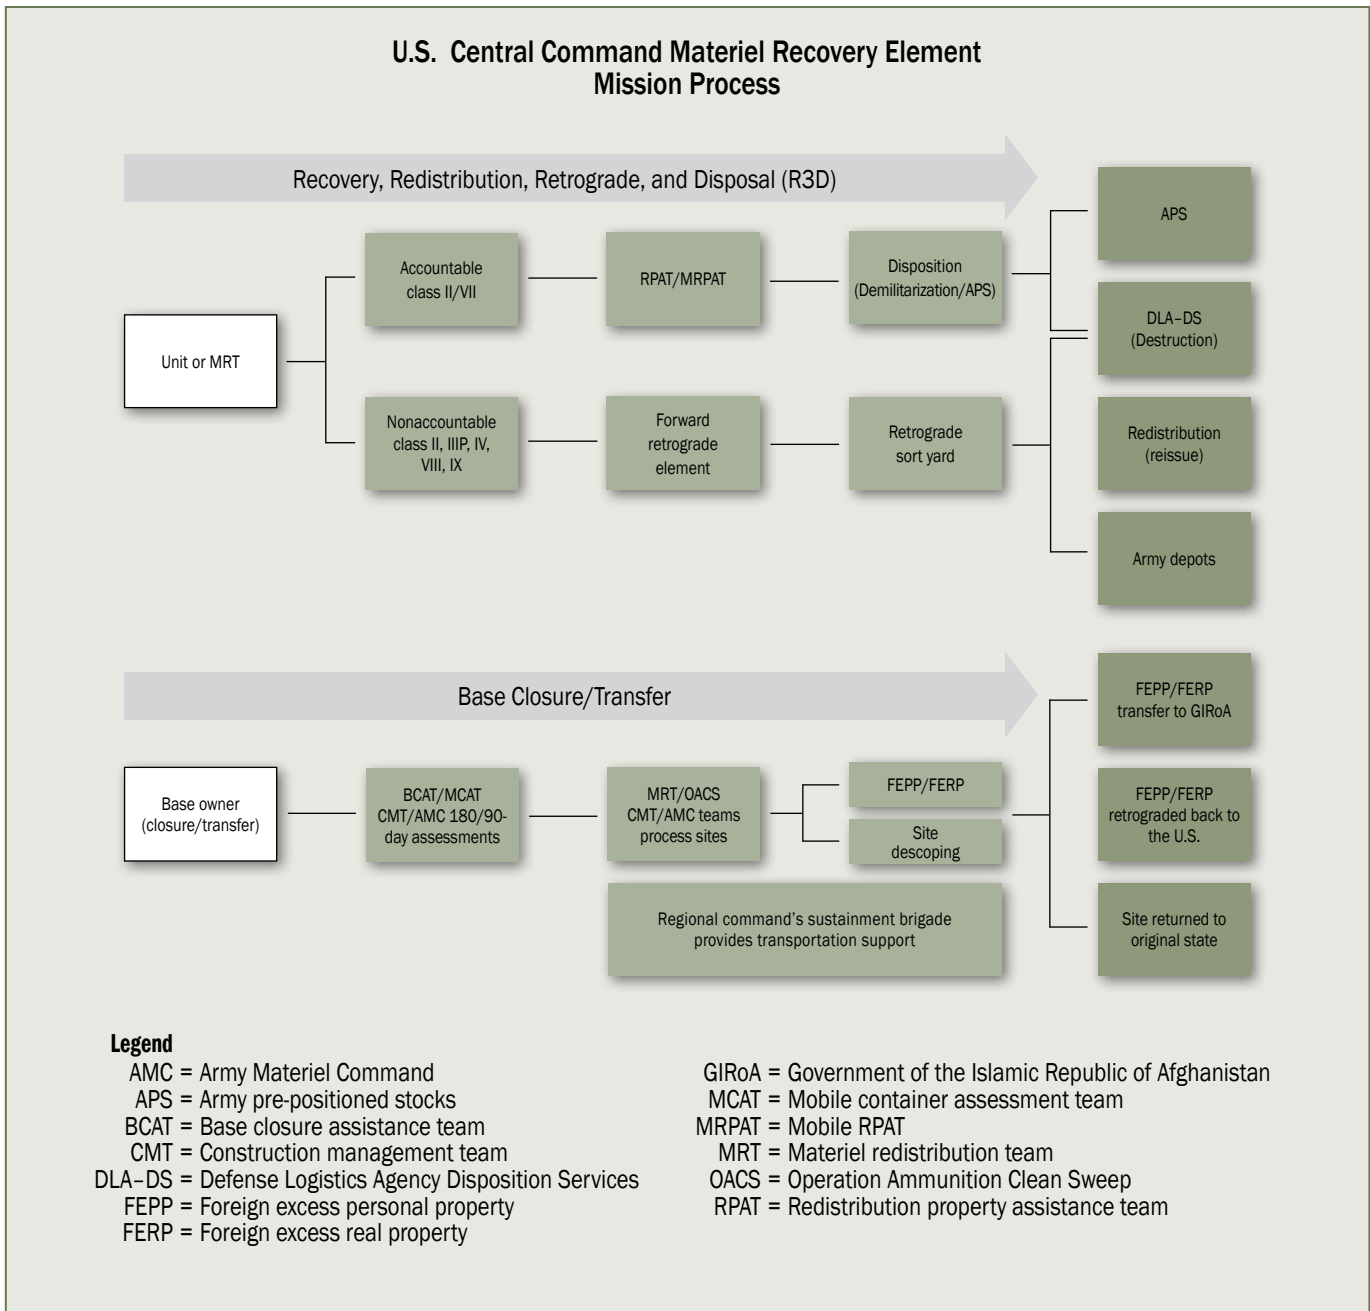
U.S. Central Command Materiel Recovery Element
Mission Process

Recovery, Redistribution, Retrograde, and Disposal (R3D)

Unit or MRT

Accountable class II/VII

RPAT/MRPAT

Disposition (Demilitarization/APS)

Nonaccountable class II, IIIP, IV, VIII, IX

Forward retrograde element

Retrograde sort yard

APS

DLA–DS (Destruction)

Redistribution (reissue)

Army depots

Base Closure/Transfer

Base owner (closure/transfer)

BCAT/MCAT CMT/AMC 180/90-day assessments

MRT/OACS CMT/AMC teams process sites

FEPP/FERP

Site descoping

Regional command's sustainment brigade provides transportation support

FEPP/FERP transfer to GIRoA

FEPP/FERP retrograded back to the U.S.

Site returned to original state

Legend
AMC = Army Materiel Command
APS = Army pre-positioned stocks
BCAT = Base closure assistance team
CMT = Construction management team
DLA–DS = Defense Logistics Agency Disposition Services
FEPP = Foreign excess personal property
FERP = Foreign excess real property

GIRoA = Government of the Islamic Republic of Afghanistan
MCAT = Mobile container assessment team
MRPAT = Mobile RPAT
MRT = Materiel redistribution team
OACS = Operation Ammunition Clean Sweep
RPAT = Redistribution property assistance team